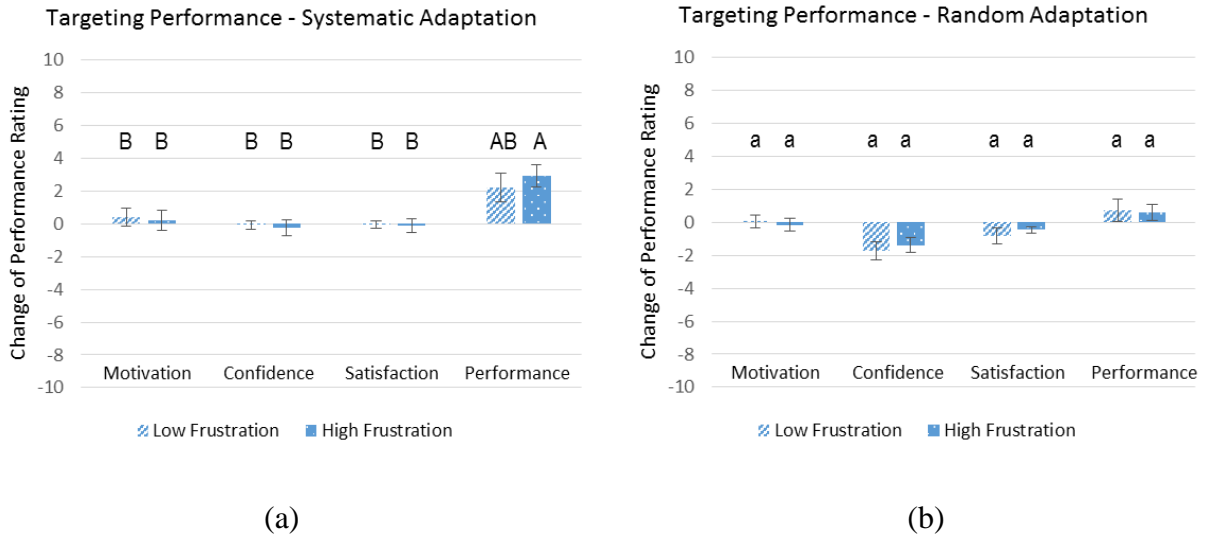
Targeting Performance - Systematic Adaptation

Change of Performance Rating

10
8
6
4
2
0
-2
-4
-6
-8
-10

B B B B B B AB A

Motivation Confidence Satisfaction Performance

Low Frustration High Frustration

(a)

Targeting Performance - Random Adaptation

Change of Performance Rating

10
8
6
4
2
0
-2
-4
-6
-8
-10

a a a a a a a a

Motivation Confidence Satisfaction Performance

Low Frustration High Frustration

(b)